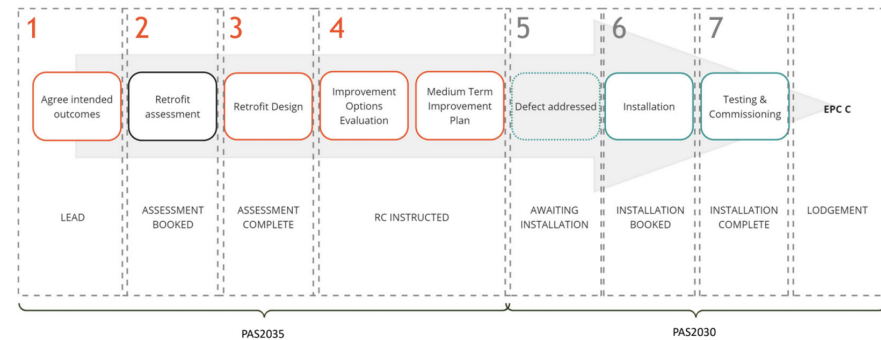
1

Agree intended outcomes

LEAD

2

Retrofit assessment

ASSESSMENT BOOKED

3

Retrofit Design

ASSESSMENT COMPLETE

4

Improvement Options Evaluation

Medium Term Improvement Plan

RC INSTRUCTED

5

Defect addressed

AWAITING INSTALLATION

6

Installation

INSTALLATION BOOKED

7

Testing & Commissioning

INSTALLATION COMPLETE

EPC C

LODGEMENT

PAS2035

PAS2030